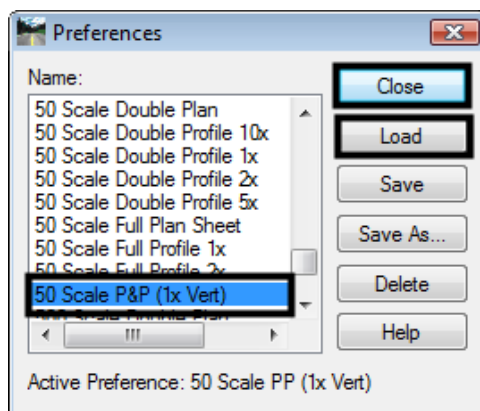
Preferences

Name:

50 Scale Double Plan
50 Scale Double Profile 10x
50 Scale Double Profile 1x
50 Scale Double Profile 2x
50 Scale Double Profile 5x
50 Scale Full Plan Sheet
50 Scale Full Profile 1x
50 Scale Full Profile 2x
50 Scale P&P (1x Vert)
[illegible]

Close
Load
Save
Save As...
Delete
Help

Active Preference: 50 Scale PP (1x Vert)